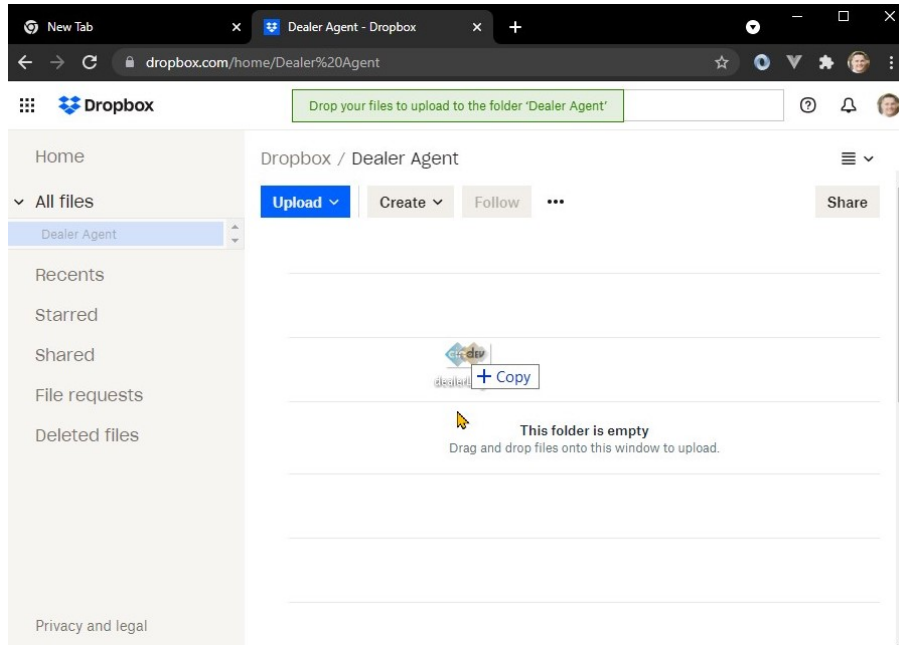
New Tab
Dealer Agent - Dropbox
dropbox.com/home/Dealer%20Agent
Dropbox
Drop your files to upload to the folder 'Dealer Agent'
Home
All files
Dealer Agent
Recents
Starred
Shared
File requests
Deleted files
Privacy and legal
Dropbox / Dealer Agent
Upload
Create
Follow
•••
Share
drv
dealer
+ Copy
This folder is empty
Drag and drop files onto this window to upload.